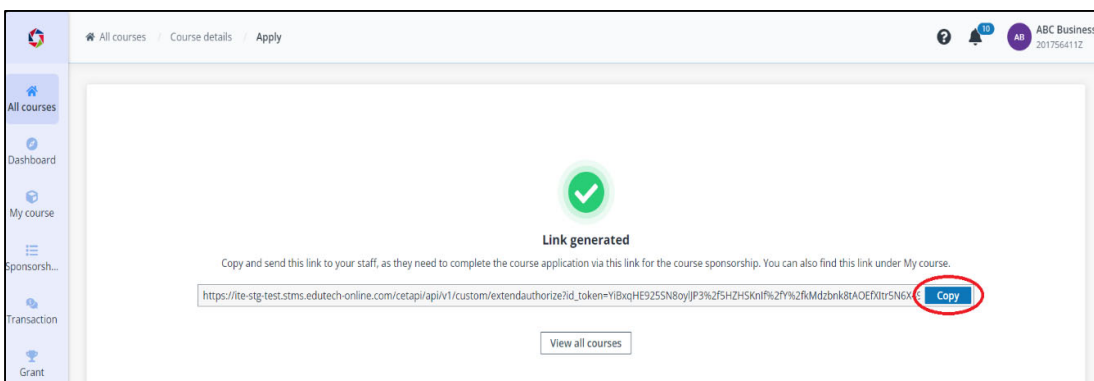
All courses / Course details / Apply

10

AB ABC Busines
201756411Z

All courses

Dashboard

My course

Sponsorsh...

Transaction

Grant

Link generated

Copy and send this link to your staff, as they need to complete the course application via this link for the course sponsorship. You can also find this link under My course.

https://ite-stg-test.stms.edutech-online.com/cetapi/api/v1/custom/extendauthorize?id_token=YiBxqHE925SN8oylJP3%2f5HZHSKnIf%2fY%2fkMdzbnk8tAOEfXItr5N6X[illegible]

Copy

View all courses